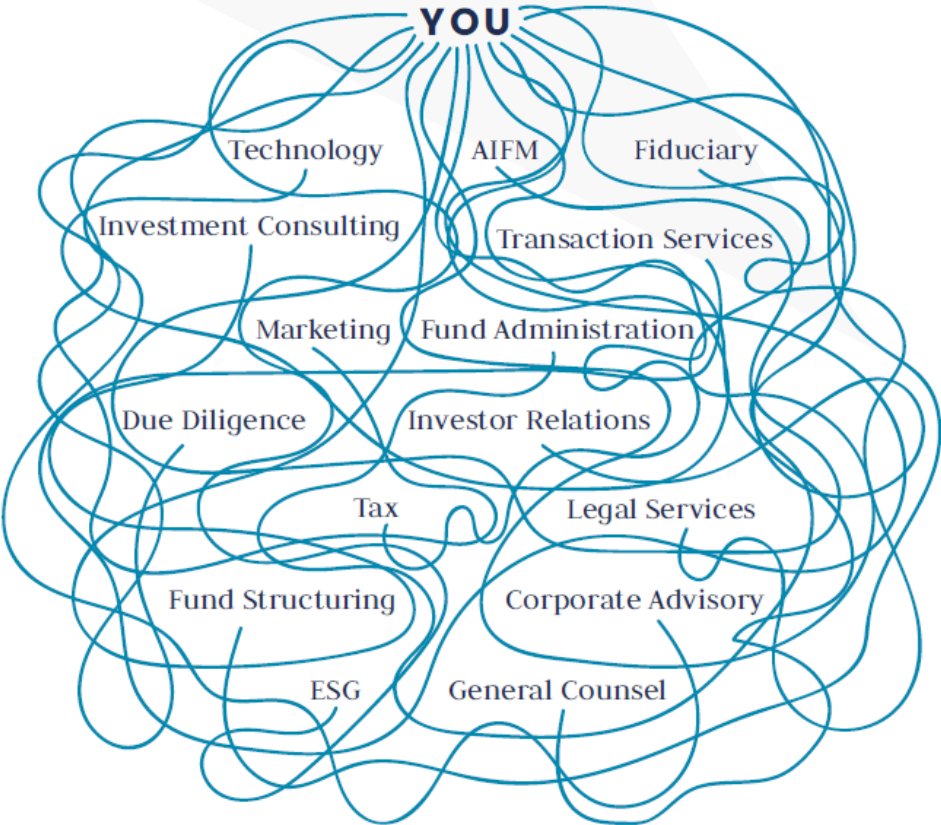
YOU

Technology AIFM Fiduciary

Investment Consulting Transaction Services

Marketing Fund Administration

Due Diligence Investor Relations

Tax Legal Services

Fund Structuring Corporate Advisory

ESG General Counsel